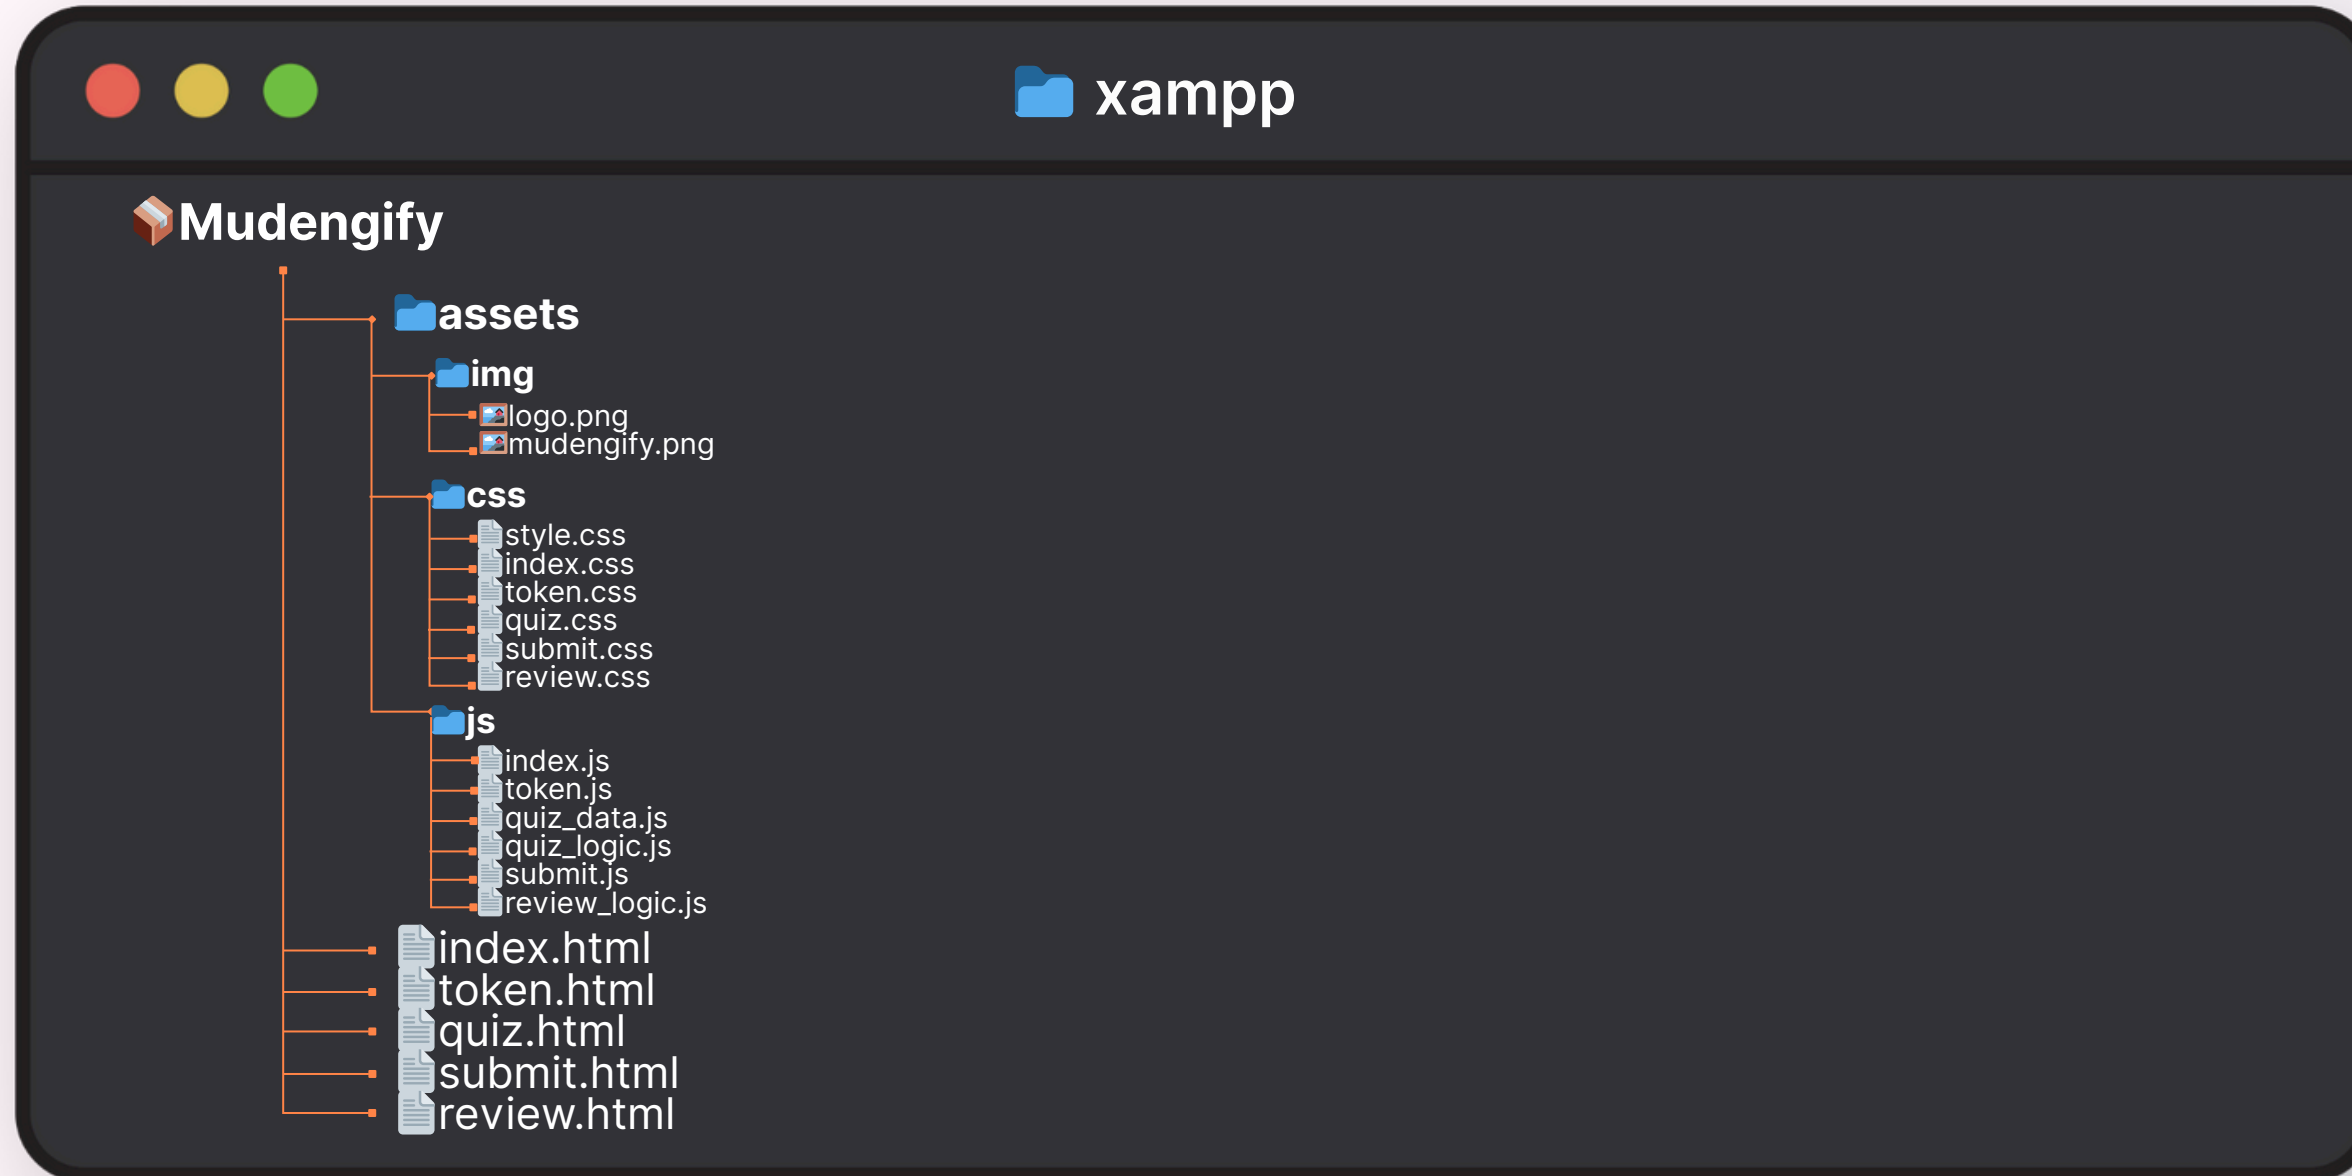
xampp

Mudengify

assets

img

logo.png
mudengify.png

css

style.css
index.css
token.css
quiz.css
submit.css
review.css

js

index.js
token.js
quiz_data.js
quiz_logic.js
submit.js
review_logic.js

index.html
token.html
quiz.html
submit.html
review.html